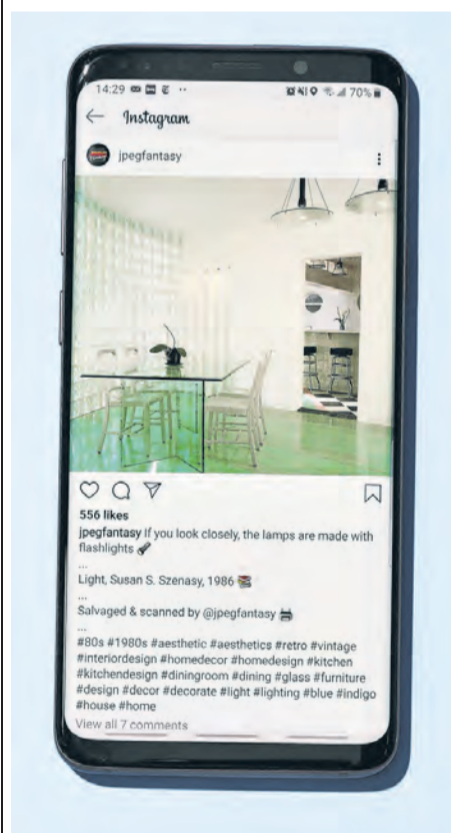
14:29

70%

Instagram

jpegfantasy

556 likes

jpegfantasy If you look closely, the lamps are made with flashlights

...

Light, Susan S. Szenasy, 1986

...

Salvaged & scanned by @jpegfantasy

...

#80s #1980s #aesthetic #aesthetics #retro #vintage #interiordesign #homedecor #homedesign #kitchen #kitchendesign #diningroom #dining #glass #furniture #design #decor #decorate #light #lighting #blue #indigo #house #home

View all 7 comments